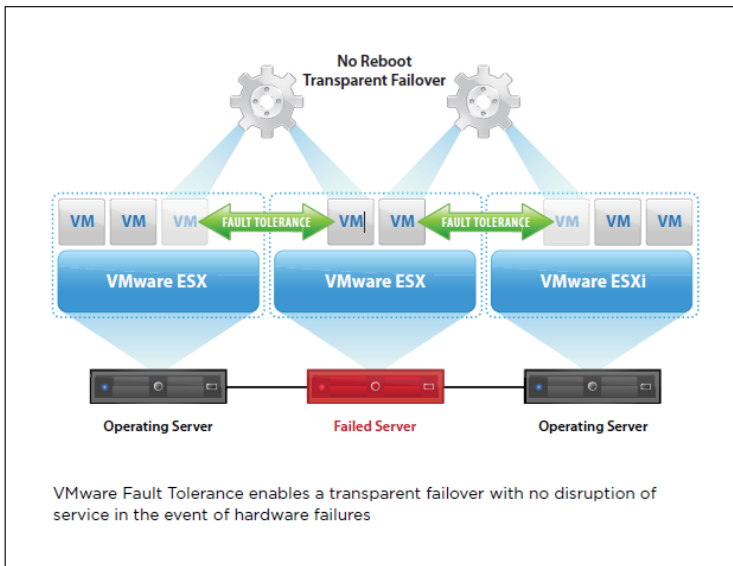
No Reboot
Transparent Failover

VM VM VM FAULT TOLERANCE VM VM FAULT TOLERANCE VM VM VM

VMware ESX

VMware ESX

VMware ESXi

Operating Server

Failed Server

Operating Server

VMware Fault Tolerance enables a transparent failover with no disruption of service in the event of hardware failures